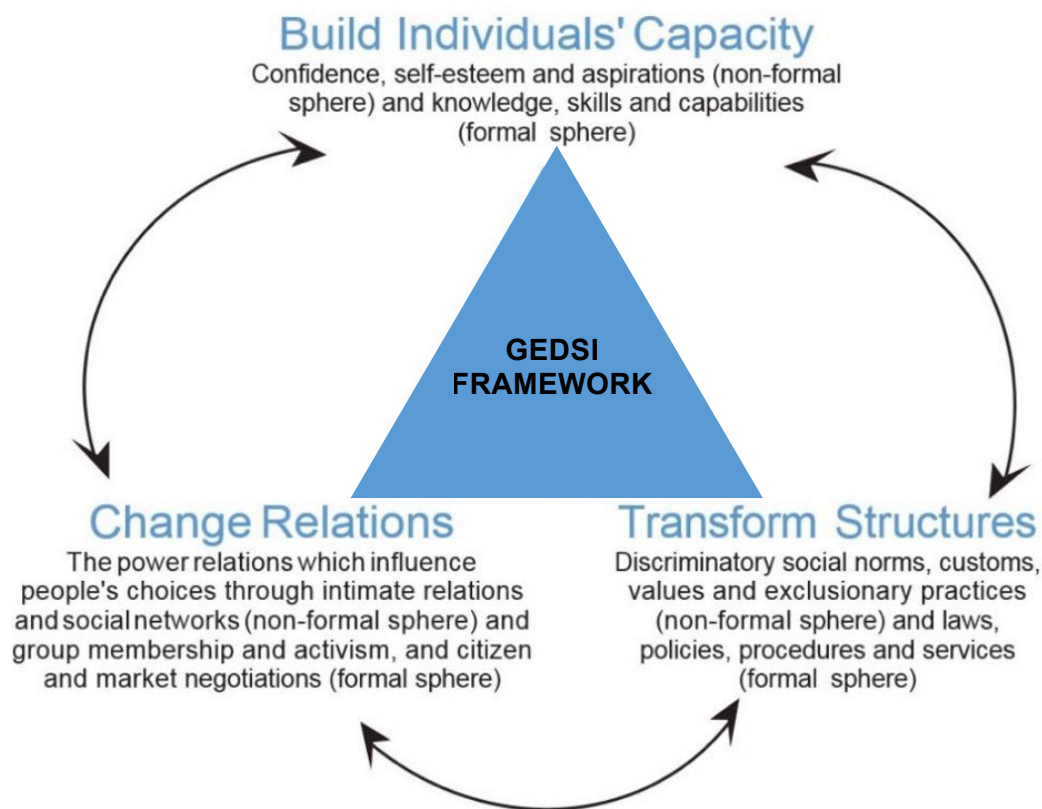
Build Individuals' Capacity
Confidence, self-esteem and aspirations (non-formal sphere) and knowledge, skills and capabilities (formal sphere)

GEDSI FRAMEWORK

Change Relations
The power relations which influence people's choices through intimate relations and social networks (non-formal sphere) and group membership and activism, and citizen and market negotiations (formal sphere)

Transform Structures
Discriminatory social norms, customs, values and exclusionary practices (non-formal sphere) and laws, policies, procedures and services (formal sphere)